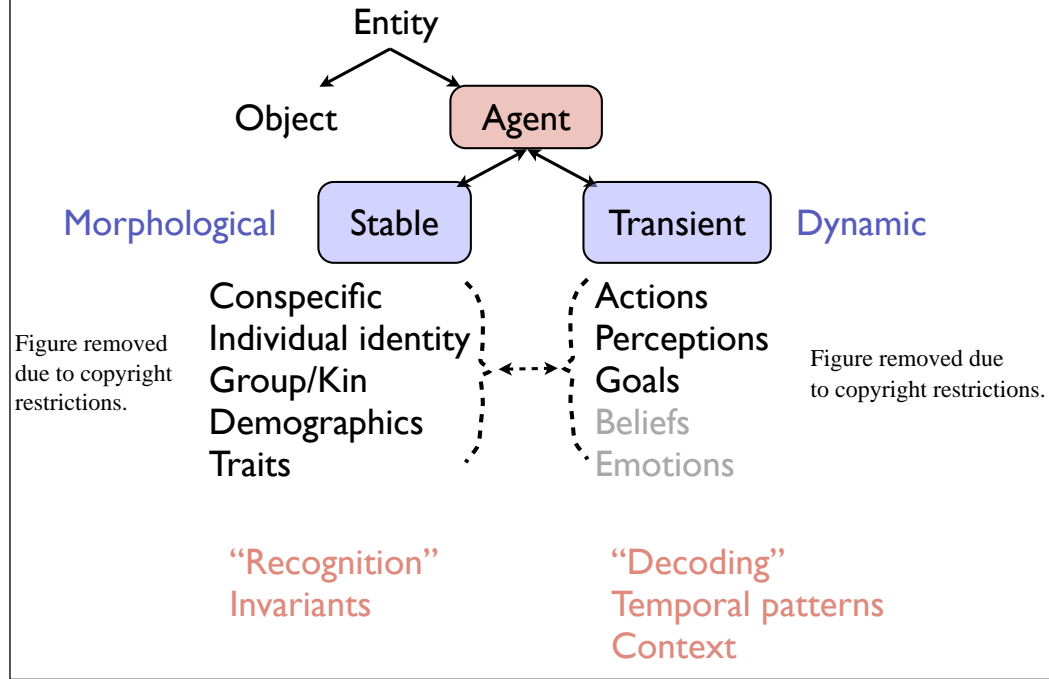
Entity

Object

Agent

Morphological

Stable

Transient

Dynamic

Figure removed due to copyright restrictions.

Conspecific
Individual identity
Group/Kin
Demographics
Traits

Actions
Perceptions
Goals
Beliefs
Emotions

Figure removed due to copyright restrictions.

"Recognition"
Invariants

"Decoding"
Temporal patterns
Context